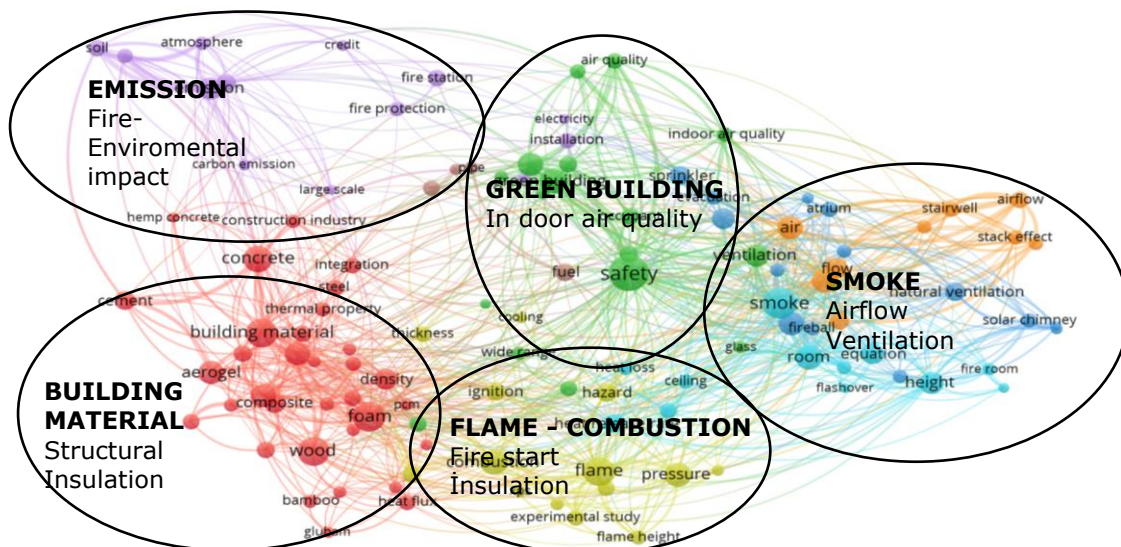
soil
atmosphere
credit
EMISSION
Fire-Enviromental impact
fire station
fire protection
carbon emission
large scale
hemp concrete
construction industry
pipe
air quality
electricity
installation
indoor air quality
sprinkler
GREEN BUILDING
In door air quality
evacuation
atrium
stairwell
airflow
air
stack effect
concrete
integration
steel
fuel
safety
ventilation
flow
SMOKE
Airflow
Ventilation
natural ventilation
cement
thermal property
building material
thickness
cooling
smoke
fireball
solar chimney
glass
room
equation
wide range
heat loss
ceiling
fire room
aerogel
density
flashover
height
BUILDING MATERIAL
Structural
Insulation
composite
pcm
ignition
hazard
foam
FLAME - COMBUSTION
Fire start
Insulation
wood
flame
pressure
combustion
bamboo
heat flux
glulam
experimental study
flame height